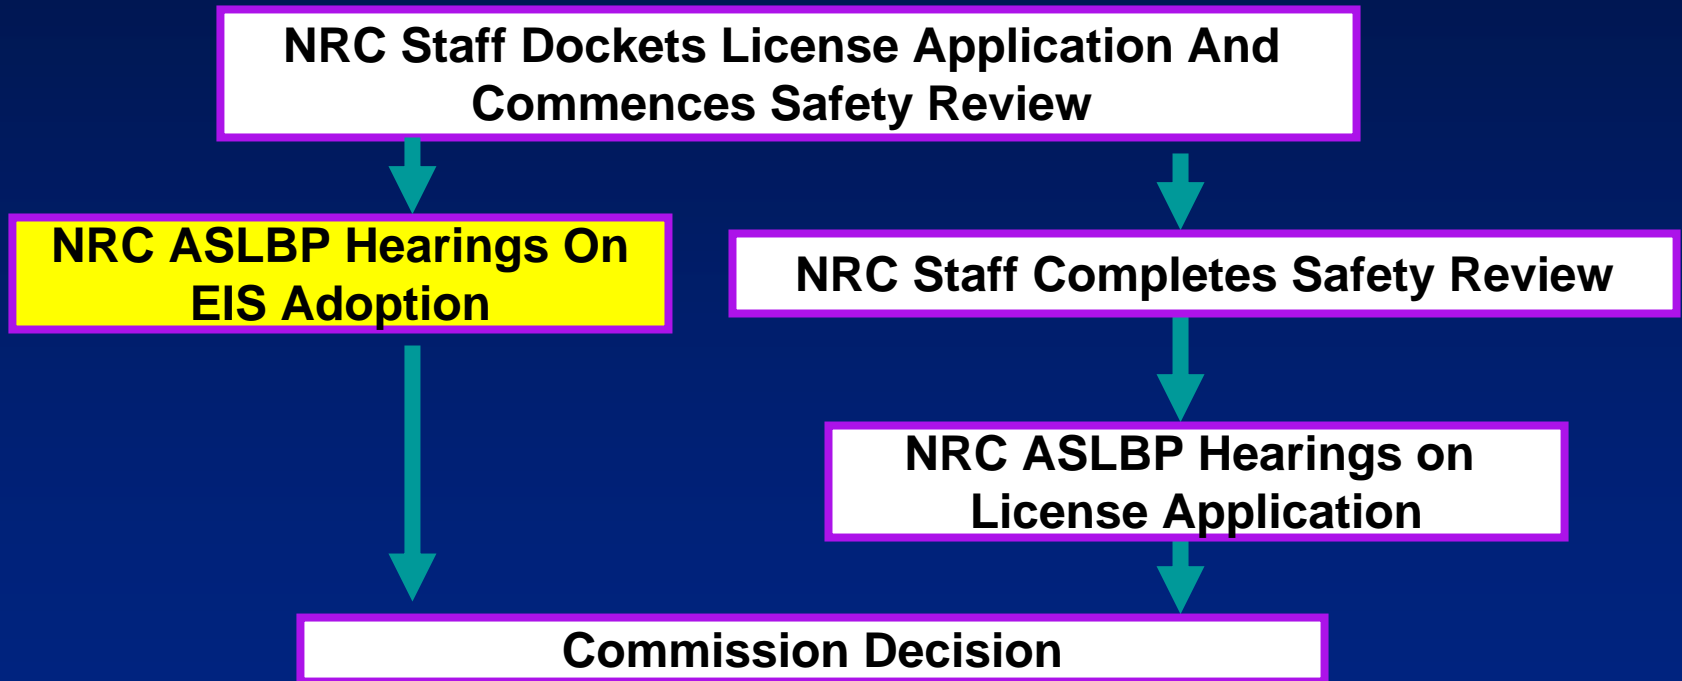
NRC Staff Dockets License Application And Commences Safety Review

NRC ASLBP Hearings On EIS Adoption

NRC Staff Completes Safety Review

NRC ASLBP Hearings on License Application

Commission Decision